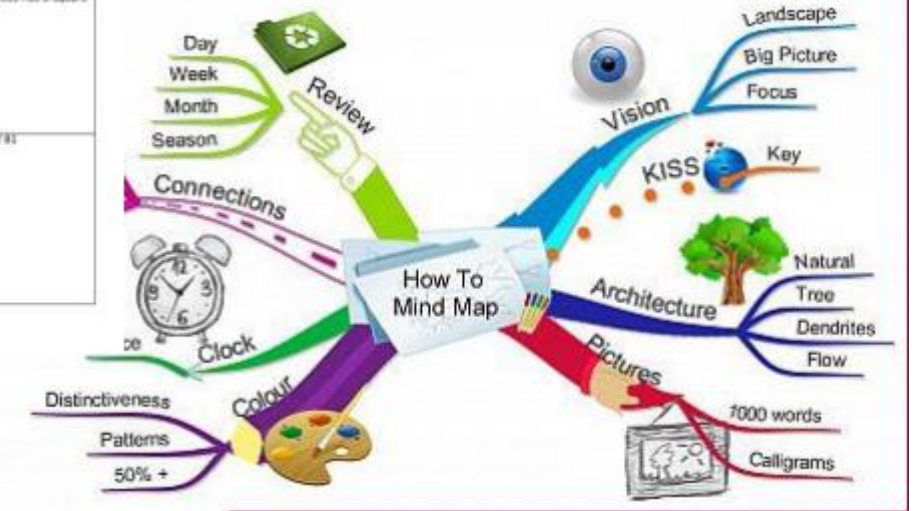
How To Mind Map

Review
Day
Week
Month
Season

Vision
Landscape
Big Picture
Focus

KISS
Key

Connections

Architecture
Natural
Tree
Dendrites
Flow

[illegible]ce
Clock

Pictures
1000 words
Calligrams

Colour
Distinctiveness
Patterns
50% +